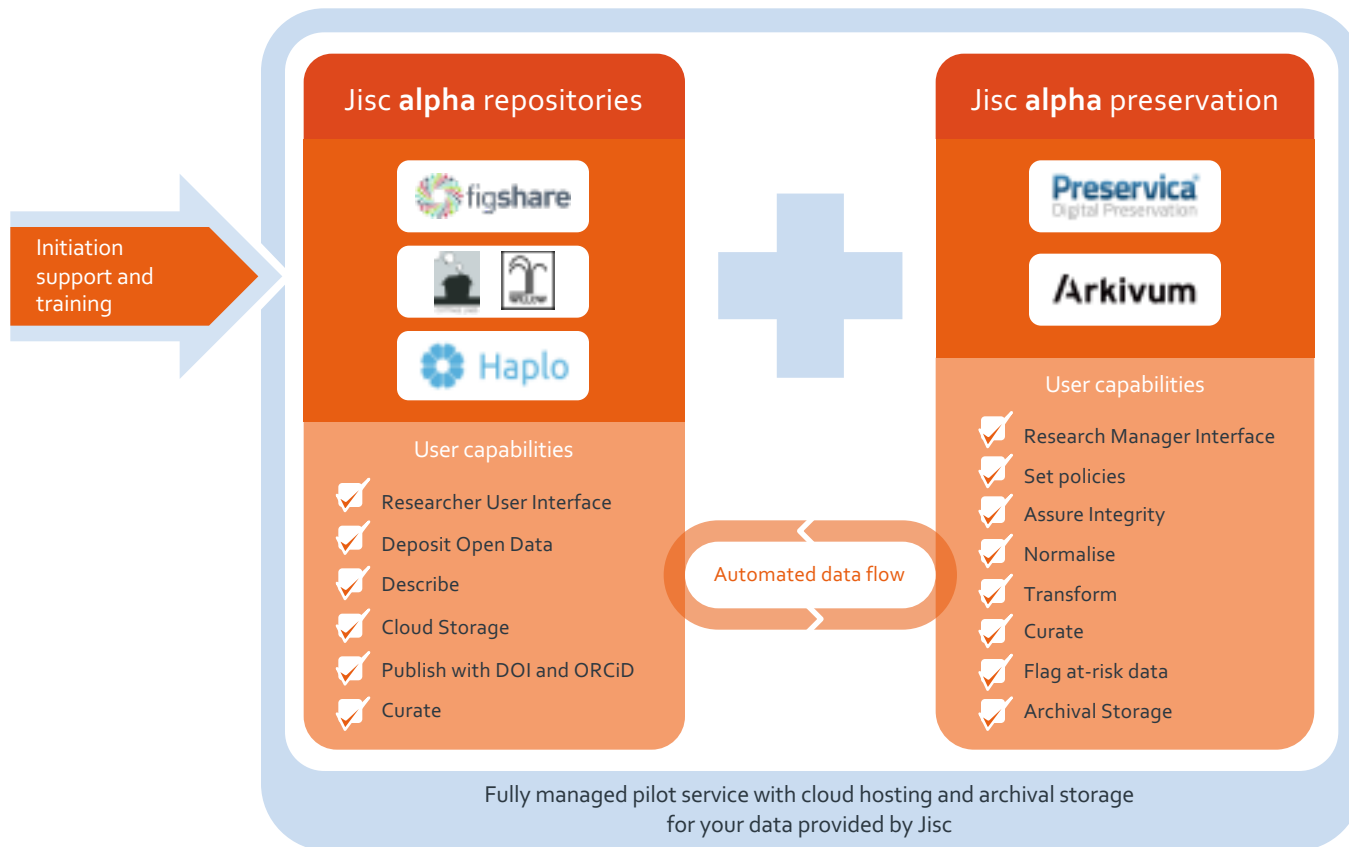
Initiation support and training

Jisc **alpha** repositories

figshare

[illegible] Willow

Haplo

User capabilities

Researcher User Interface

Deposit Open Data

Describe

Cloud Storage

Publish with DOI and ORCiD

Curate

Automated data flow

Jisc **alpha** preservation

Preservica Digital Preservation

Arkivum

User capabilities

Research Manager Interface

Set policies

Assure Integrity

Normalise

Transform

Curate

Flag at-risk data

Archival Storage

Fully managed pilot service with cloud hosting and archival storage for your data provided by Jisc